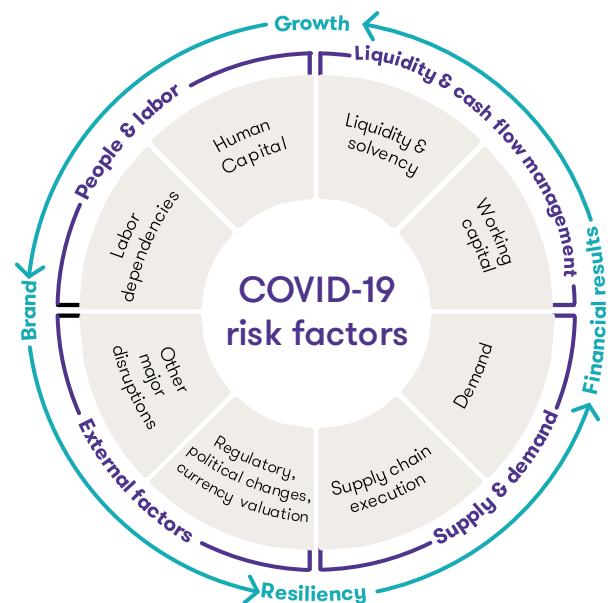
Growth

Liquidity & cash flow management

Financial results

Supply & demand

Resiliency

External factors

Brand

People & labor

Human Capital

Liquidity & solvency

Working capital

Demand

Supply chain execution

Regulatory, political changes, currency valuation

Other major disruptions

Labor dependencies

COVID-19 risk factors